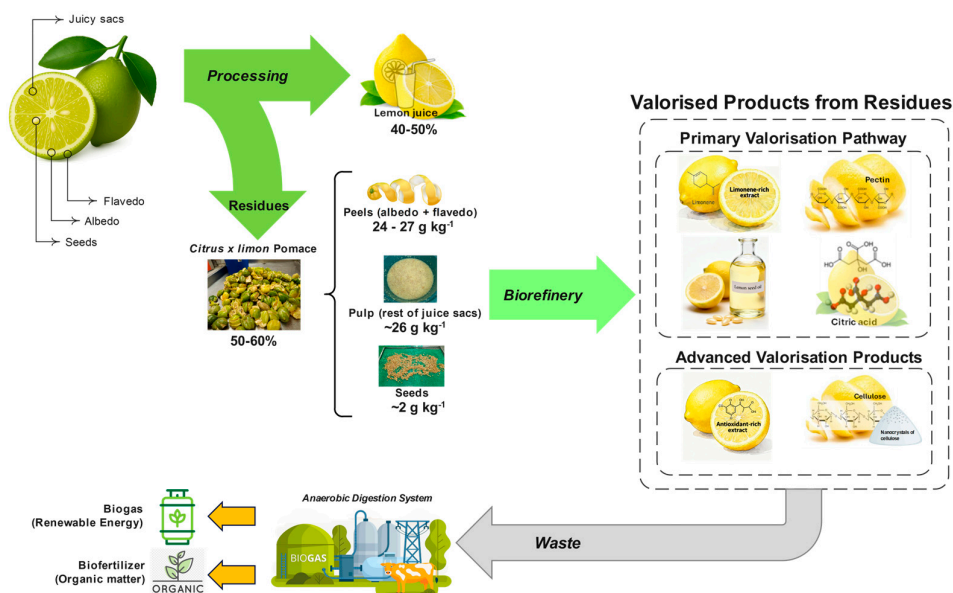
Juicy sacs

Flavedo

Albedo

Seeds

Processing

Lemon juice
40-50%

Residues

Citrus x limon Pomace

50-60%

Peels (albedo + flavedo)
24 - 27 g kg$^{-1}$

Pulp (rest of juice sacs)
~26 g kg$^{-1}$

Seeds
~2 g kg$^{-1}$

Biorefinery

Valorised Products from Residues

Primary Valorisation Pathway

Limonene

Limonene-rich extract

Pectin

Lemon seed oil

Citric acid

Advanced Valorisation Products

Antioxidant-rich extract

Cellulose

Nanocrystals of cellulose

Biogas
(Renewable Energy)

Biofertilizer
(Organic matter)

ORGANIC

Anaerobic Digestion System

BIOGAS

Waste